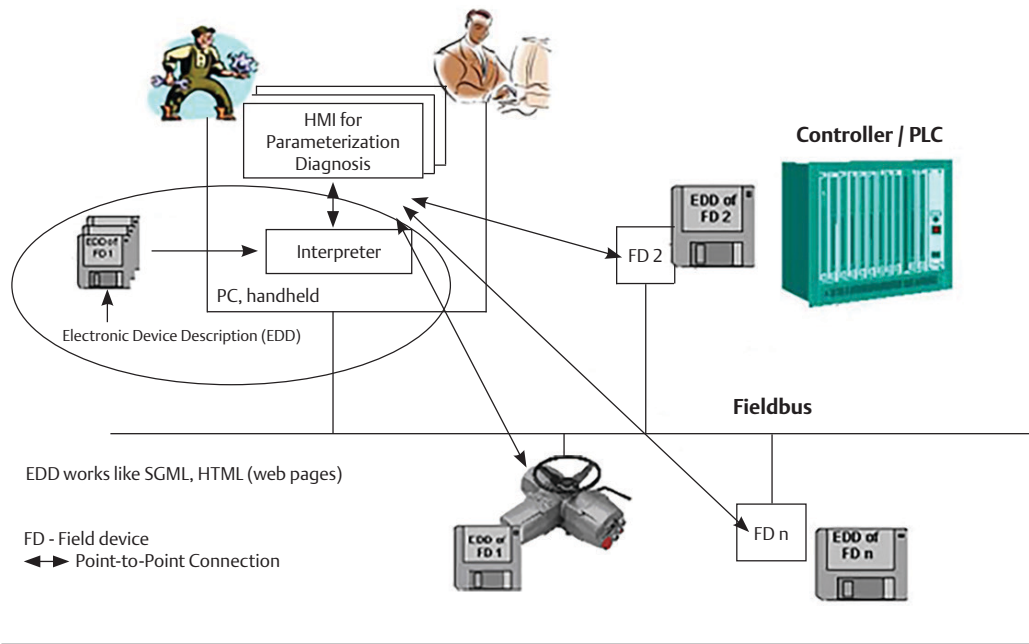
HMI for
Parameterization
Diagnosis

Controller / PLC

EDD of FD 1

Interpreter

EDD of FD 2

FD 2

PC, handheld

Electronic Device Description (EDD)

Fieldbus

EDD works like SGML, HTML (web pages)

FD - Field device
Point-to-Point Connection

EDD of FD 1

FD n

EDD of FD n